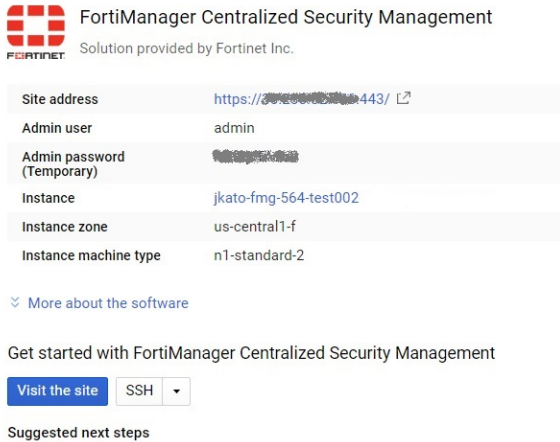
FortiManager Centralized Security Management

FORTINET Solution provided by Fortinet Inc.

| | |
|---|---|
| Site address | https://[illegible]443/ |
| Admin user | admin |
| Admin password (Temporary) | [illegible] |
| Instance | jkato-fmg-564-test002 |
| Instance zone | us-central1-f |
| Instance machine type | n1-standard-2 |

More about the software

Get started with FortiManager Centralized Security Management

Visit the site SSH

Suggested next steps